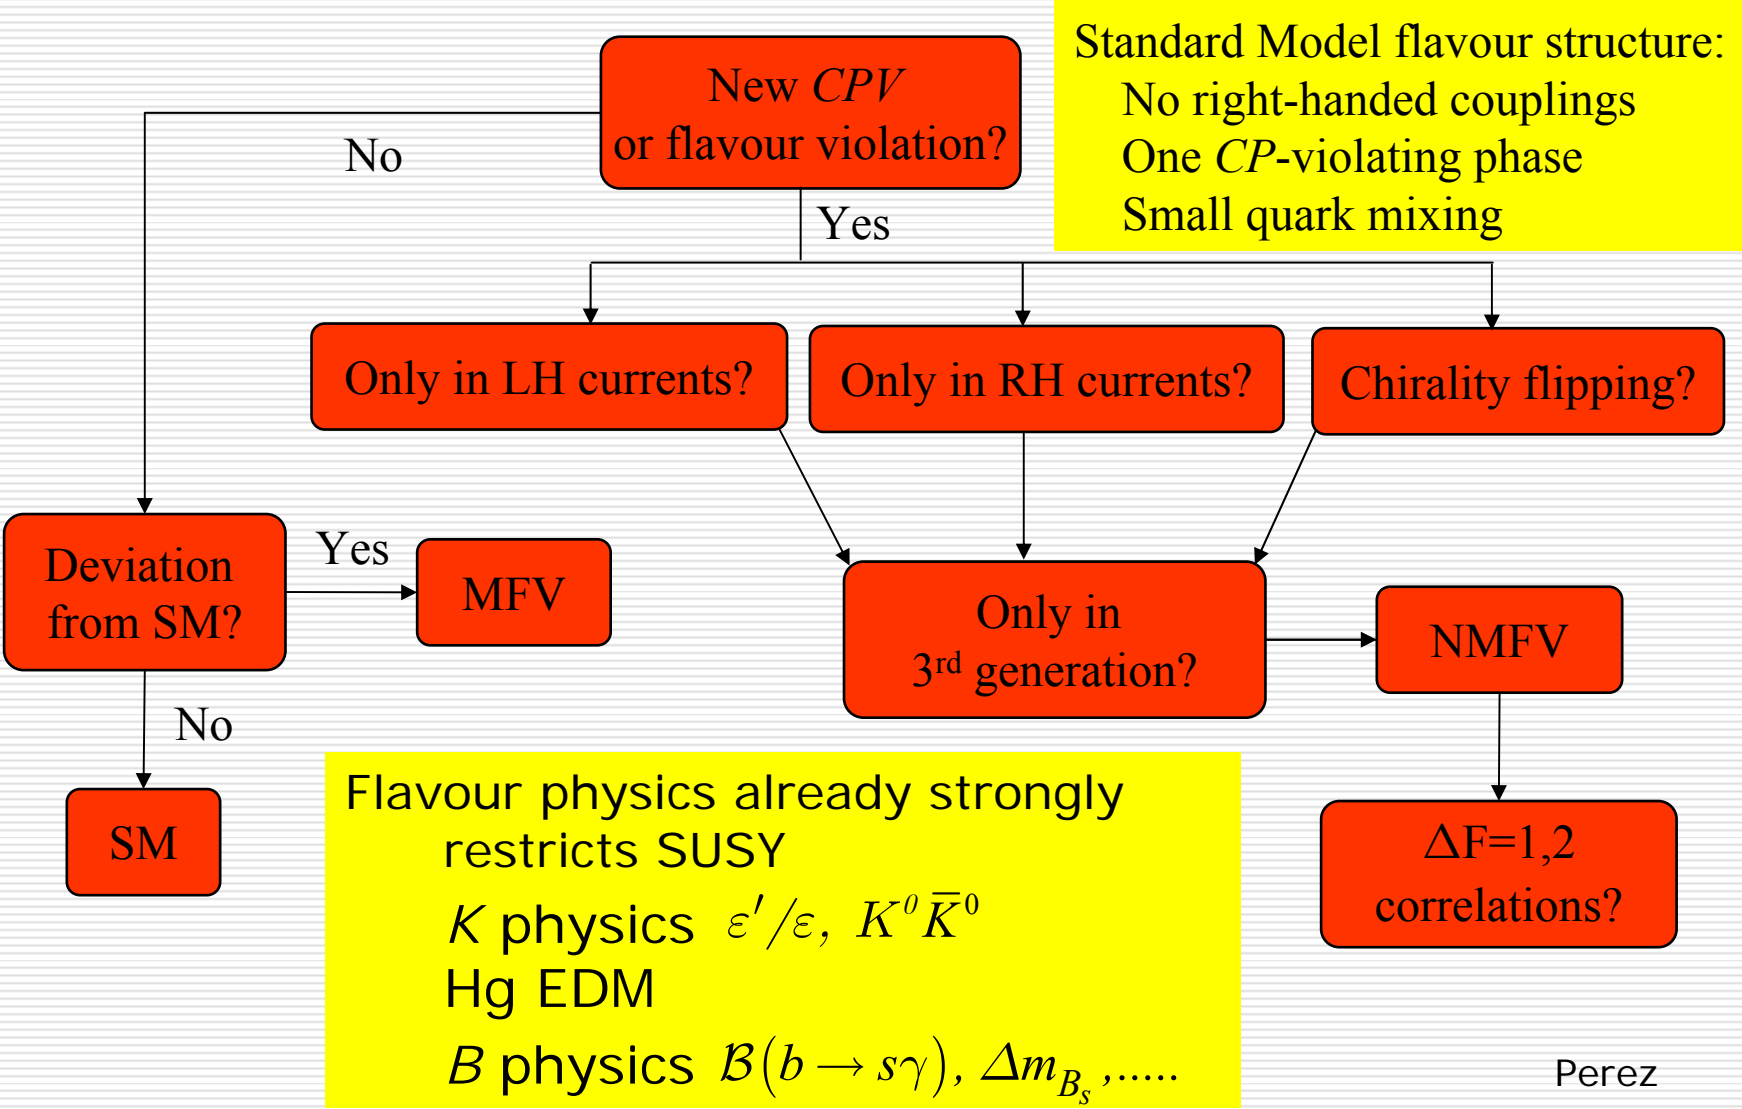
New *CPV* or flavour violation?

Standard Model flavour structure:
No right-handed couplings
One *CP*-violating phase
Small quark mixing

No

Yes

Only in LH currents?

Only in RH currents?

Chirality flipping?

Deviation from SM?

Yes

MFV

Only in $3^{rd}$ generation?

NMFV

No

SM

Flavour physics already strongly restricts SUSY
*K* physics $\varepsilon'/\varepsilon,\ K^0\bar{K}^0$
Hg EDM
*B* physics $\mathcal{B}(b \to s\gamma),\ \Delta m_{B_s}$ ,.....

$\Delta F=1,2$ correlations?

Perez